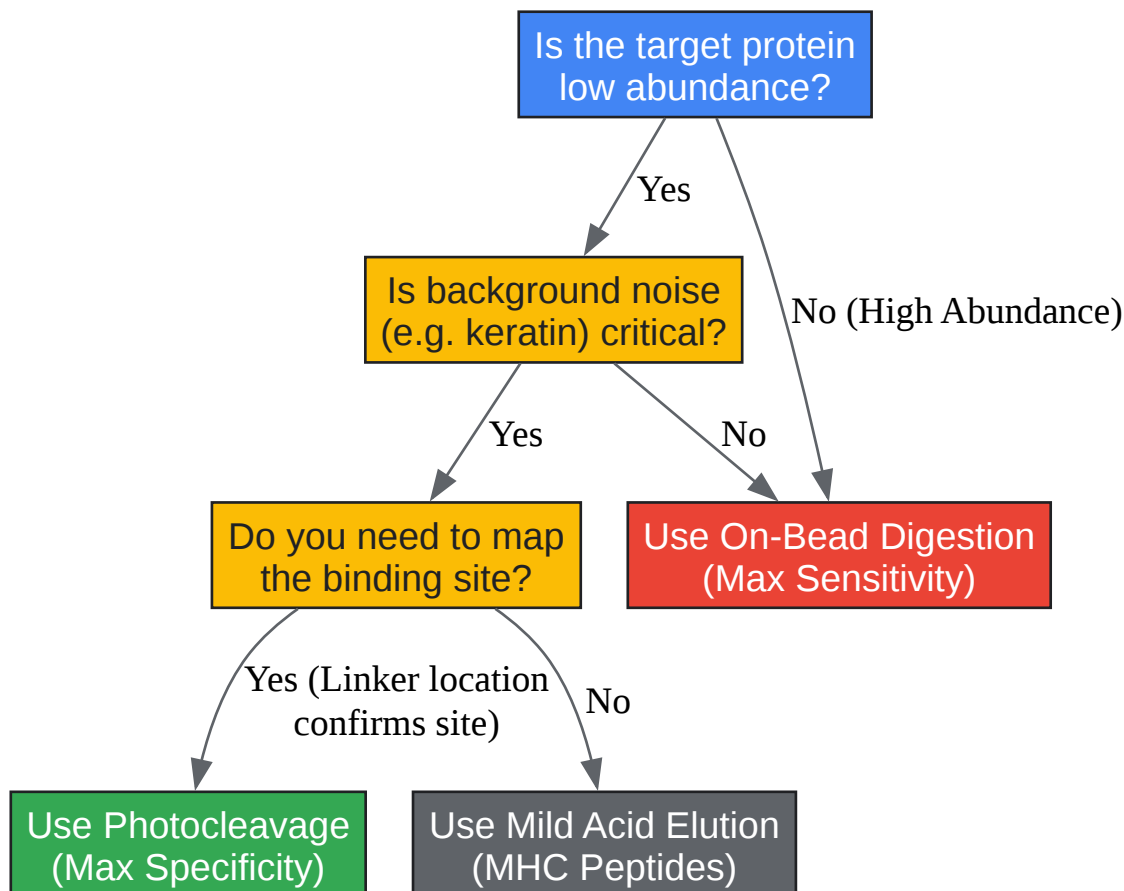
Is the target protein low abundance?

Yes

No (High Abundance)

Is background noise (e.g. keratin) critical?

Yes

No

Do you need to map the binding site?

Use On-Bead Digestion (Max Sensitivity)

Yes (Linker location confirms site)

No

Use Photocleavage (Max Specificity)

Use Mild Acid Elution (MHC Peptides)